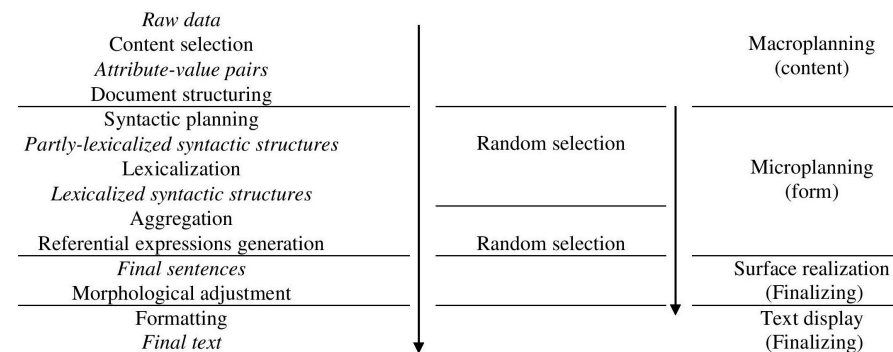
Raw data
Content selection
Attribute-value pairs
Document structuring
Syntactic planning
Partly-lexicalized syntactic structures
Lexicalization
Lexicalized syntactic structures
Aggregation
Referential expressions generation
Final sentences
Morphological adjustment
Formatting
Final text

Random selection

Random selection

Macroplanning
(content)

Microplanning
(form)

Surface realization
(Finalizing)

Text display
(Finalizing)